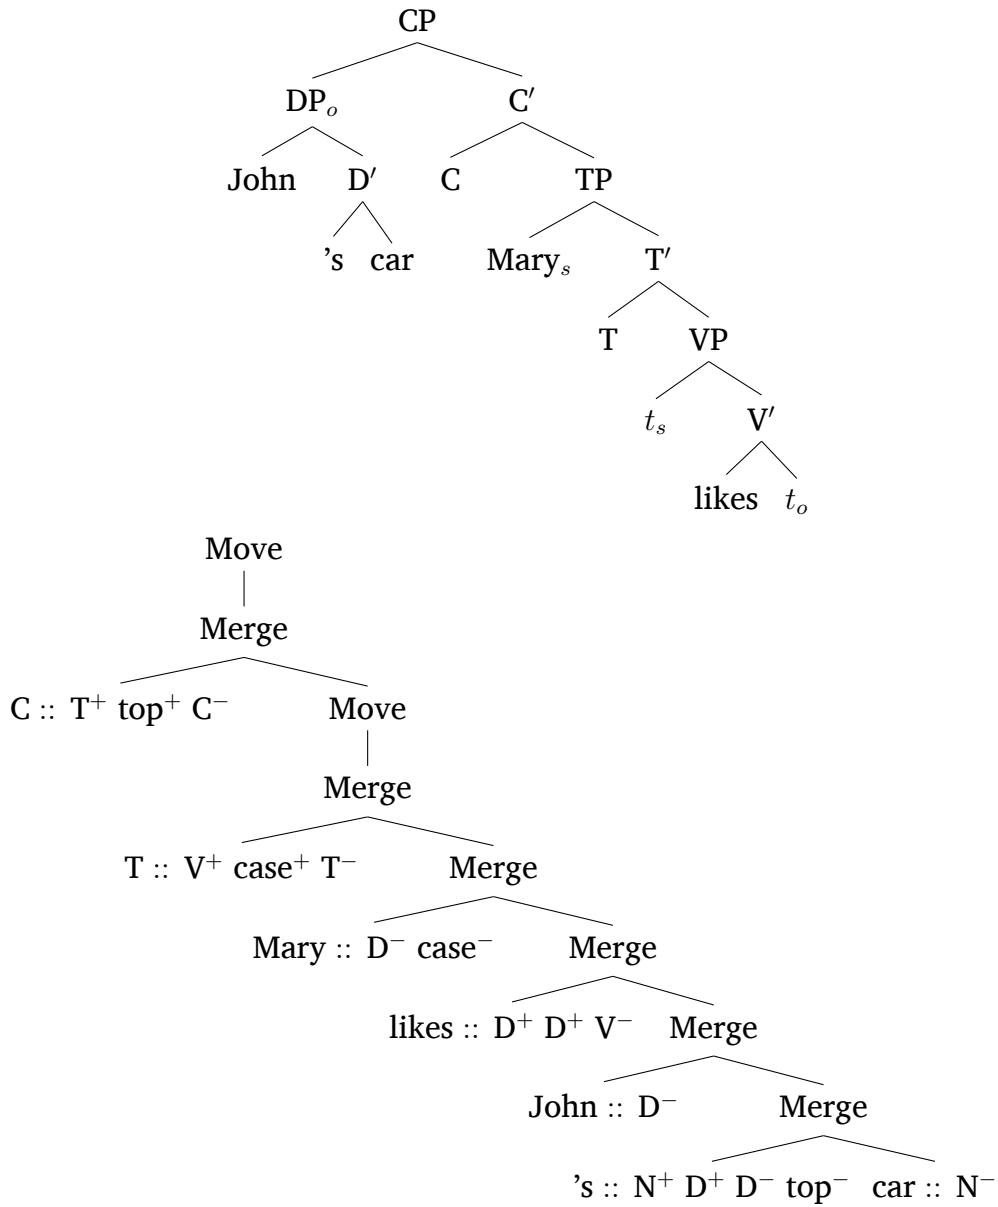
CP

$DP_o$ C′

John D′ C TP

’s car $Mary_s$ T′

T VP

$t_s$ V′

likes $t_o$

Move

Merge

C :: $T^+$ $top^+$ $C^-$ Move

Merge

T :: $V^+$ $case^+$ $T^-$ Merge

Mary :: $D^-$ $case^-$ Merge

likes :: $D^+$ $D^+$ $V^-$ Merge

John :: $D^-$ Merge

’s :: $N^+$ $D^+$ $D^-$ $top^-$ car :: $N^-$